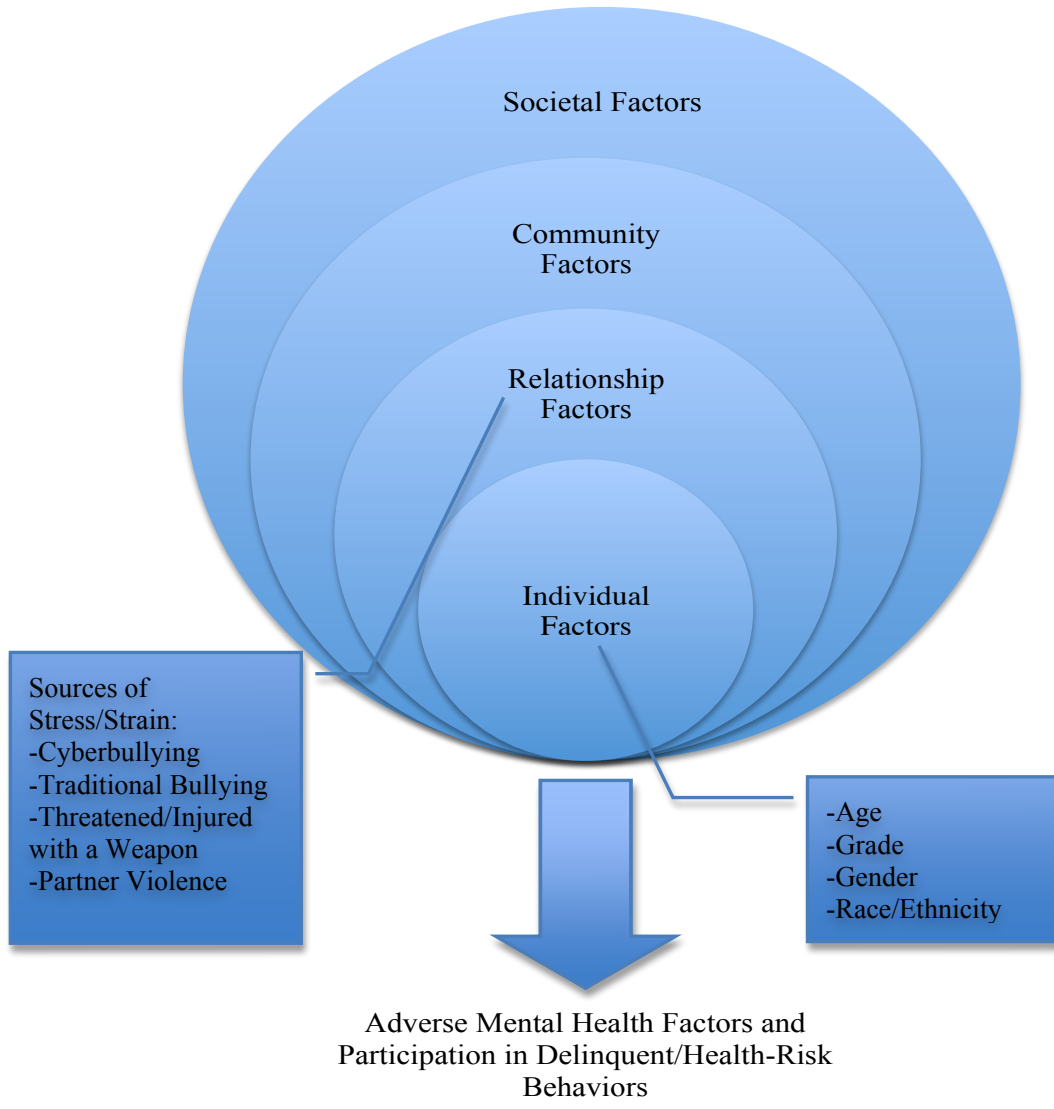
Societal Factors

Community Factors

Relationship Factors

Individual Factors

Sources of Stress/Strain:
-Cyberbullying
-Traditional Bullying
-Threatened/Injured with a Weapon
-Partner Violence

-Age
-Grade
-Gender
-Race/Ethnicity

Adverse Mental Health Factors and Participation in Delinquent/Health-Risk Behaviors